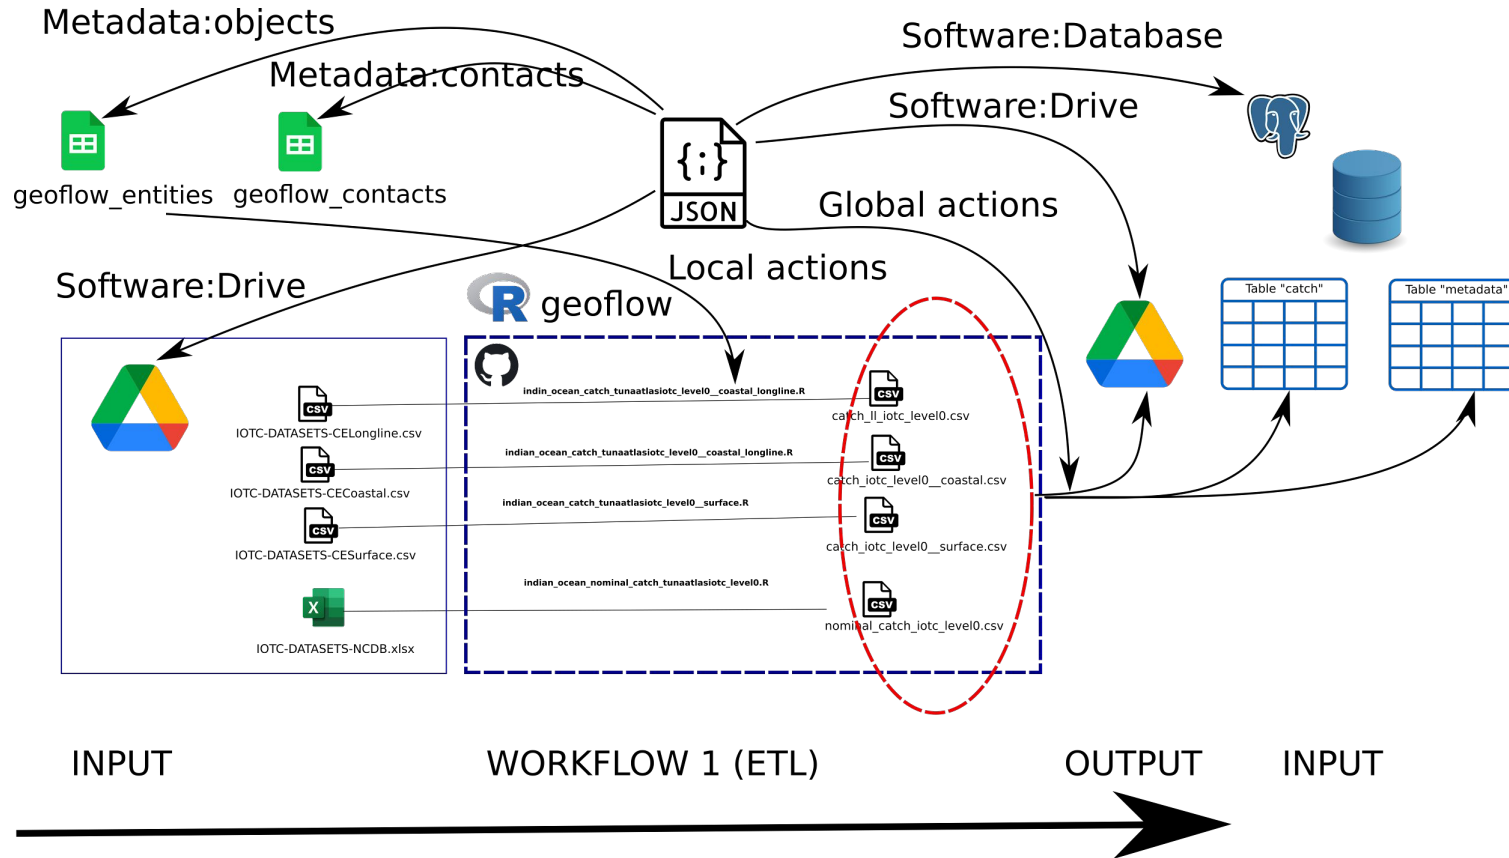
Metadata:objects

Metadata:contacts

Software:Database

Software:Drive

{:} JSON

geoflow_entities

geoflow_contacts

Global actions

Software:Drive

Local actions

R geoflow

Table "catch"

Table "metadata"

CSV IOTC-DATASETS-CELongline.csv

CSV IOTC-DATASETS-CECoastal.csv

CSV IOTC-DATASETS-CESurface.csv

X IOTC-DATASETS-NCDB.xlsx

indin_ocean_catch_tunaatlasiotc_level0__coastal_longline.R

indian_ocean_catch_tunaatlasiotc_level0__coastal_longline.R

indian_ocean_catch_tunaatlasiotc_level0__surface.R

indian_ocean_nominal_catch_tunaatlasiotc_level0.R

CSV catch_ll_iotc_level0.csv

CSV catch_iotc_level0__coastal.csv

CSV catch_iotc_level0__surface.csv

CSV nominal_catch_iotc_level0.csv

INPUT

WORKFLOW 1 (ETL)

OUTPUT

INPUT